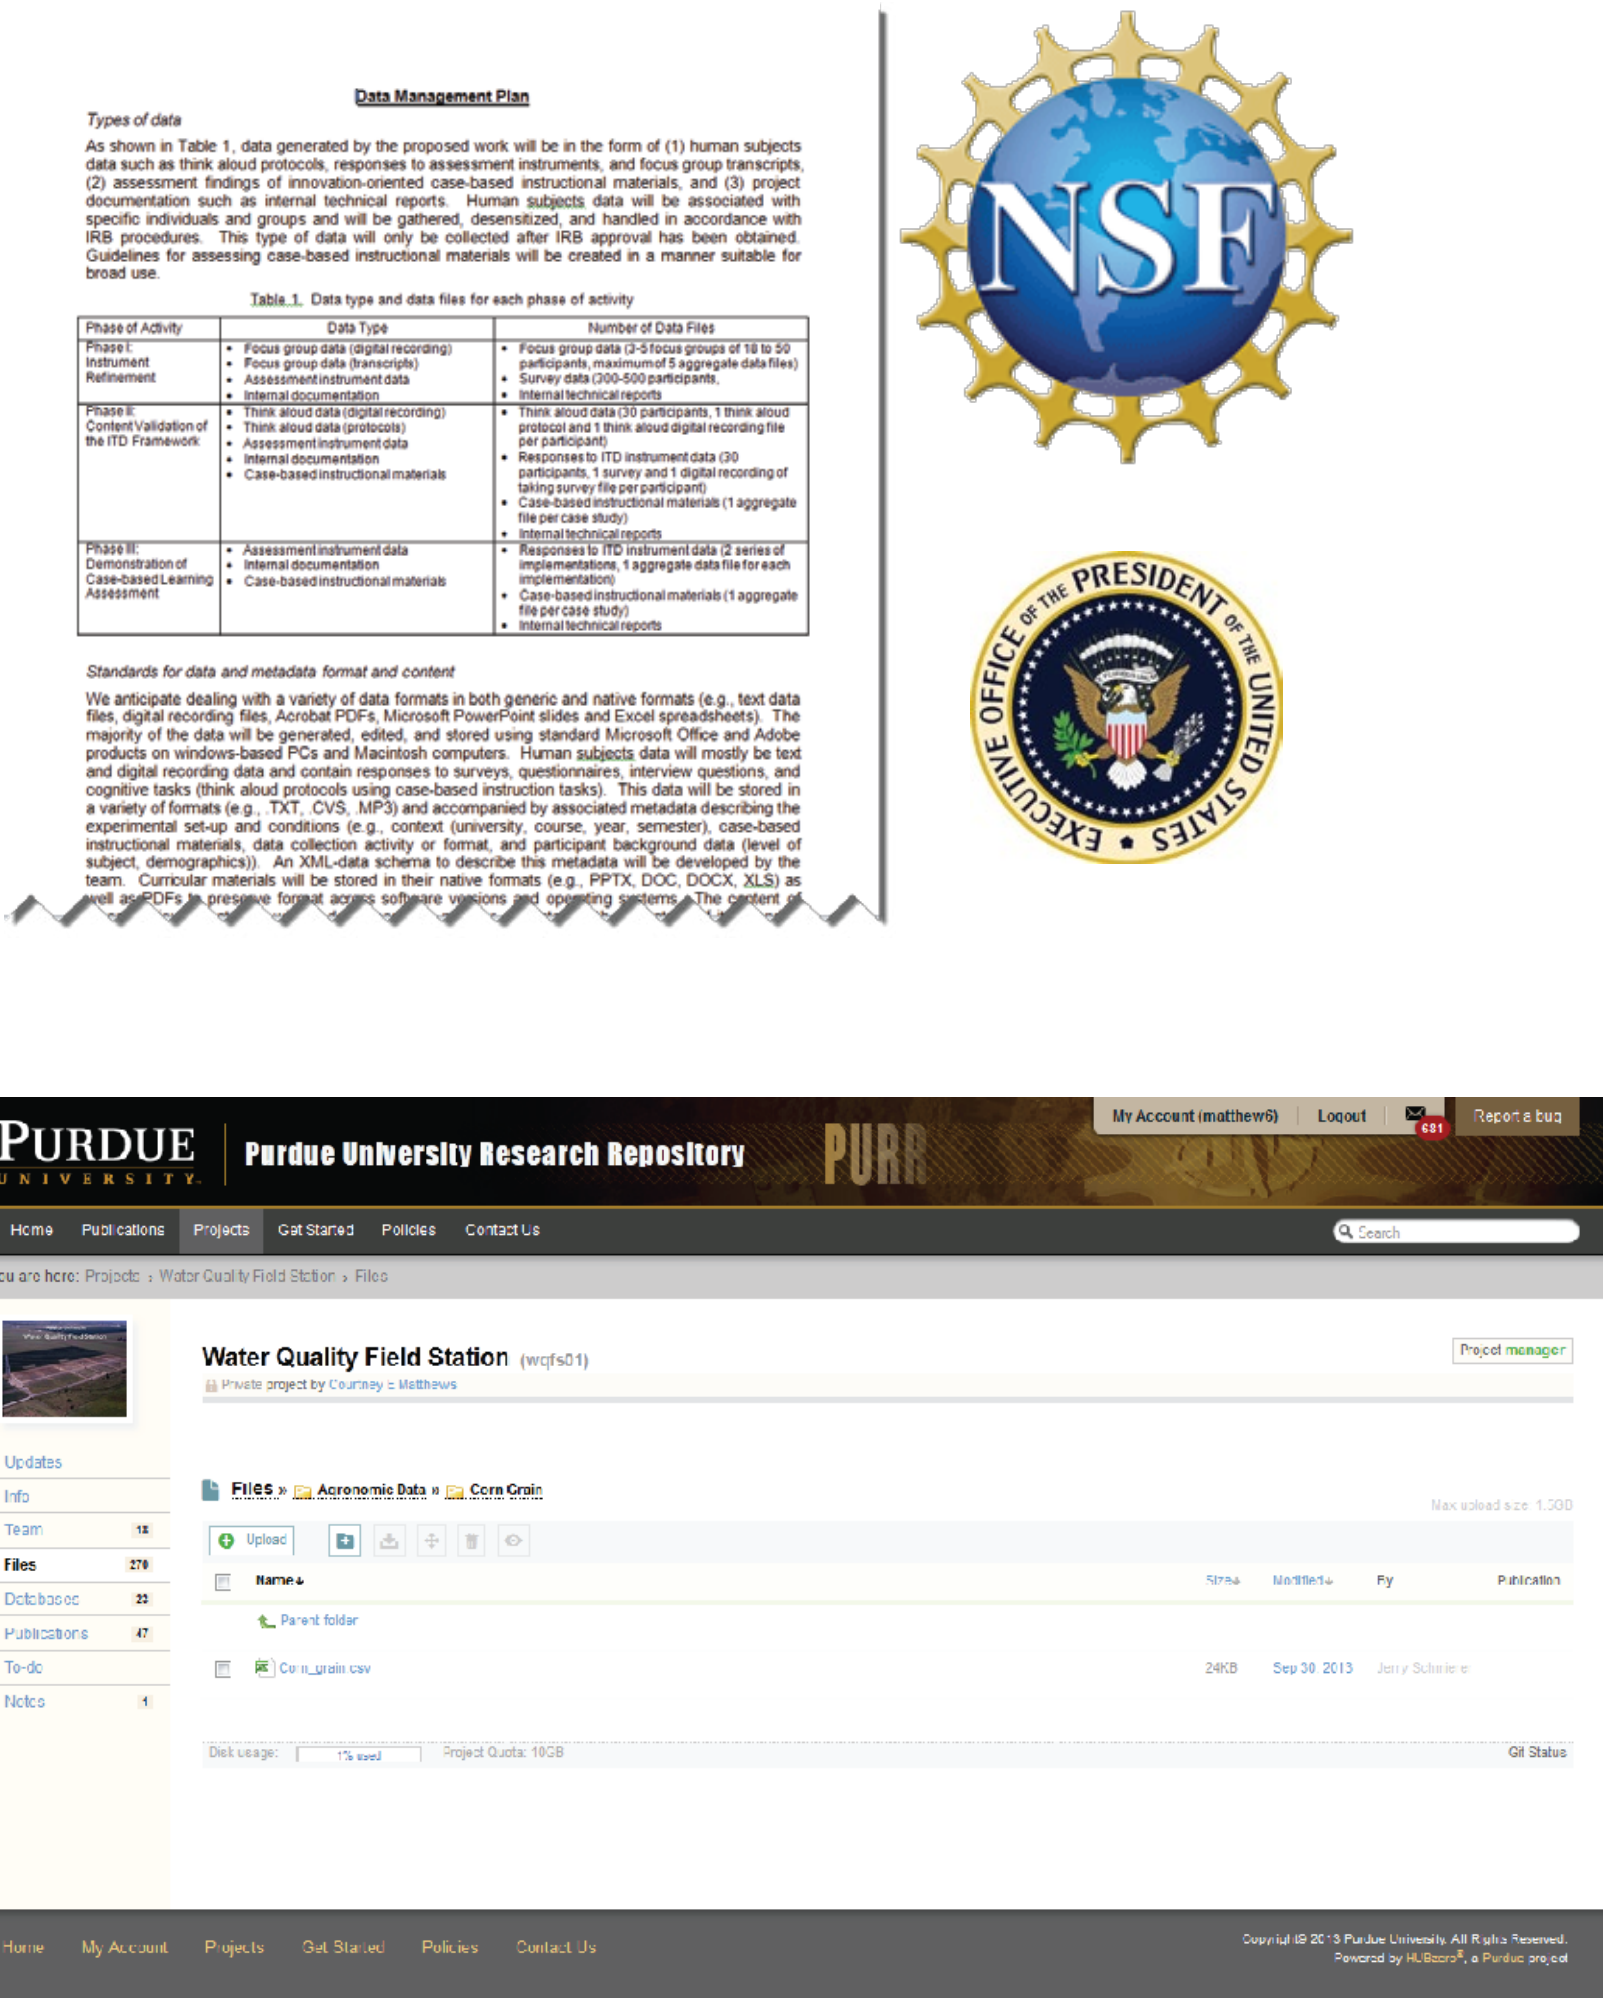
Data Management Plan

Types of data

As shown in Table 1, data generated by the proposed work will be in the form of (1) human subjects data such as think aloud protocols, responses to assessment instruments, and focus group transcripts, (2) assessment findings of innovation-oriented case-based instructional materials, and (3) project documentation such as internal technical reports. Human subjects data will be associated with specific individuals and groups and will be gathered, desensitized, and handled in accordance with IRB procedures. This type of data will only be collected after IRB approval has been obtained. Guidelines for assessing case-based instructional materials will be created in a manner suitable for broad use.

Table 1. Data type and data files for each phase of activity

| Phase of Activity | Data Type | Number of Data Files |
|---|---|---|
| Phase I: Instrument Refinement | • Focus group data (digital recording) • Focus group data (transcripts) • Assessment instrument data • Internal documentation | • Focus group data (3-5 focus groups of 18 to 50 participants, maximum of 5 aggregate data files) • Survey data (300-500 participants, • Internal technical reports |
| Phase II: Content Validation of the ITD Framework | • Think aloud data (digital recording) • Think aloud data (protocols) • Assessment instrument data • Internal documentation • Case-based instructional materials | • Think aloud data (30 participants, 1 think aloud protocol and 1 think aloud digital recording file per participant) • Responses to ITD instrument data (30 participants, 1 survey and 1 digital recording of taking survey file per participant) • Case-based instructional materials (1 aggregate file per case study) • Internal technical reports |
| Phase III: Demonstration of Case-based Learning Assessment | • Assessment instrument data • Internal documentation • Case-based instructional materials | • Responses to ITD instrument data (2 series of implementations, 1 aggregate data file for each implementation) • Case-based instructional materials (1 aggregate file per case study) • Internal technical reports |

Standards for data and metadata format and content

We anticipate dealing with a variety of data formats in both generic and native formats (e.g., text data files, digital recording files, Acrobat PDFs, Microsoft PowerPoint slides and Excel spreadsheets). The majority of the data will be generated, edited, and stored using standard Microsoft Office and Adobe products on windows-based PCs and Macintosh computers. Human subjects data will mostly be text and digital recording data and contain responses to surveys, questionnaires, interview questions, and cognitive tasks (think aloud protocols using case-based instruction tasks). This data will be stored in a variety of formats (e.g., .TXT, .CVS, .MP3) and accompanied by associated metadata describing the experimental set-up and conditions (e.g., context (university, course, year, semester), case-based instructional materials, data collection activity or format, and participant background data (level of subject, demographics)). An XML-data schema to describe this metadata will be developed by the team. Curricular materials will be stored in their native formats (e.g., PPTX, DOC, DOCX, XLS) as well as PDFs to preserve format across software versions and operating systems. The content of

NSF

EXECUTIVE OFFICE OF THE PRESIDENT OF THE UNITED STATES

PURDUE UNIVERSITY | Purdue University Research Repository PURR

My Account (matthew6) Logout 681 Report a bug

Home Publications Projects Get Started Policies Contact Us Search

ou are here: Projects › Water Quality Field Station › Files

Water Quality Field Station (wqfs01)
Private project by Courtney E Matthews

Project manager

Updates
Info
Team 18
Files 270
Databases 23
Publications 47
To-do
Notes 1

Files » Agronomic Data » Corn Grain

Max upload size: 1.5GB

Upload

Name | Size | Modified | By | Publication
Parent folder
Corn_grain.csv | 24KB | Sep 30, 2013 | Jerry Schnieder

Disk usage: 1% used Project Quota: 10GB Git Status

Home My Account Projects Get Started Policies Contact Us

Copyright © 2013 Purdue University. All Rights Reserved.
Powered by HUBzero®, a Purdue project